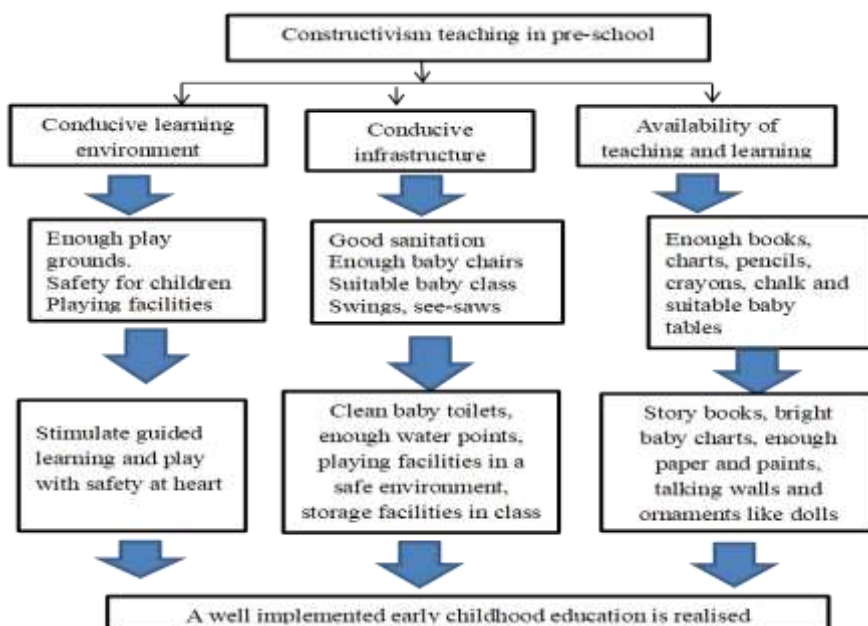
Constructivism teaching in pre-school

Conducive learning environment

Conducive infrastructure

Availability of teaching and learning

Enough play grounds.
Safety for children
Playing facilities

Good sanitation
Enough baby chairs
Suitable baby class
Swings, see-saws

Enough books, charts, pencils, crayons, chalk and suitable baby tables

Stimulate guided learning and play with safety at heart

Clean baby toilets, enough water points, playing facilities in a safe environment, storage facilities in class

Story books, bright baby charts, enough paper and paints, talking walls and ornaments like dolls

A well implemented early childhood education is realised